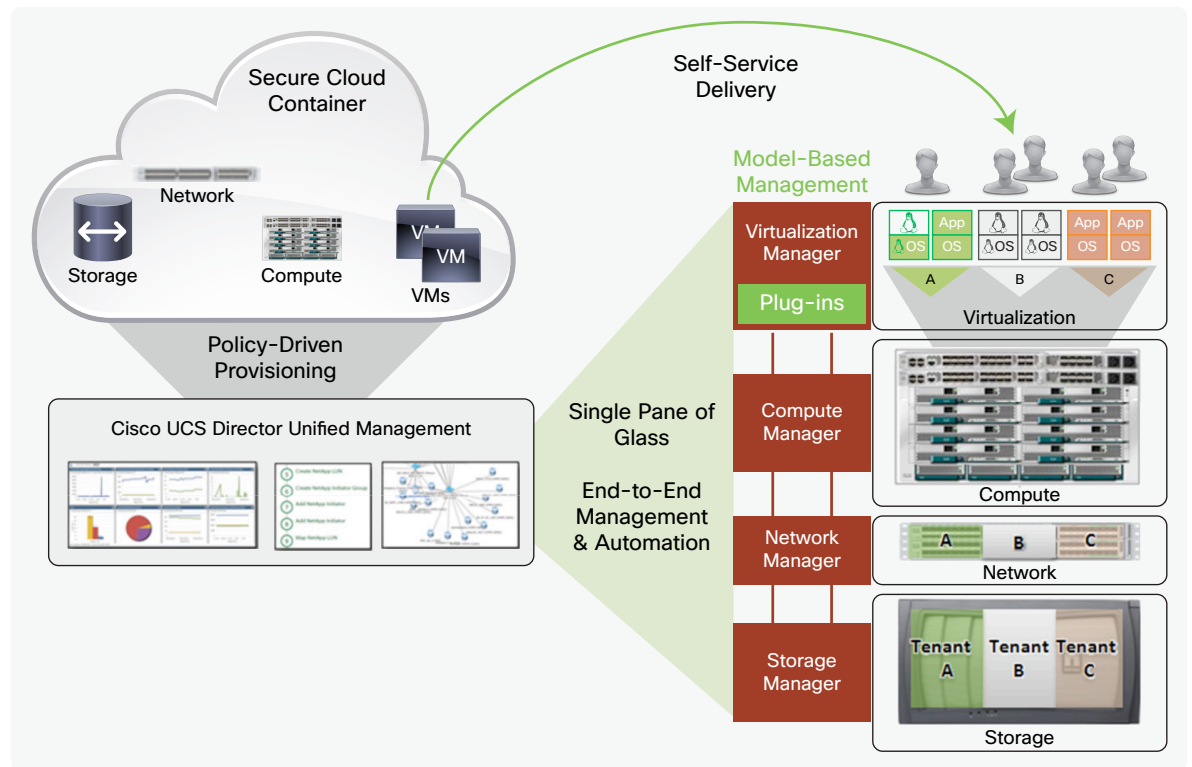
Secure Cloud Container

Network

Storage

Compute

VM

VM

VMs

Self-Service Delivery

Model-Based Management

Policy-Driven Provisioning

Cisco UCS Director Unified Management

Create NetApp LUN

Create NetApp Initiator Group

Add NetApp Initiator

Add NetApp Initiator

Map NetApp LUN

Single Pane of Glass

End-to-End Management & Automation

Virtualization Manager

Plug-ins

App

OS

OS

OS

OS

App

App

OS

OS

A

B

C

Virtualization

Compute Manager

Compute

Network Manager

A

B

C

Network

Storage Manager

Tenant A

Tenant B

Tenant C

Storage